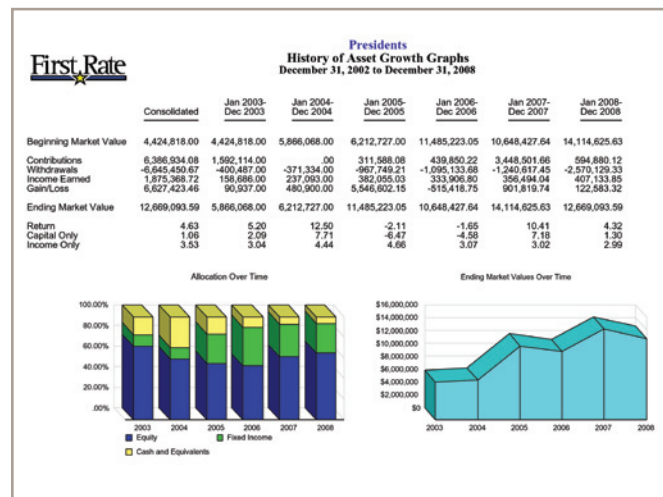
First Rate

Presidents
History of Asset Growth Graphs
December 31, 2002 to December 31, 2008

| | Consolidated | Jan 2003-Dec 2003 | Jan 2004-Dec 2004 | Jan 2005-Dec 2005 | Jan 2006-Dec 2006 | Jan 2007-Dec 2007 | Jan 2008-Dec 2008 |
|---|---|---|---|---|---|---|---|
| Beginning Market Value | 4,424,818.00 | 4,424,818.00 | 5,866,068.00 | 6,212,727.00 | 11,485,223.05 | 10,648,427.64 | 14,114,625.63 |
| Contributions | 6,386,934.08 | 1,592,114.00 | .00 | 311,588.08 | 439,850.22 | 3,448,501.66 | 594,880.12 |
| Withdrawals | -6,645,450.67 | -400,487.00 | -371,334.00 | -967,749.21 | -1,095,133.68 | -1,240,617.45 | -2,570,129.33 |
| Income Earned | 1,875,368.72 | 158,686.00 | 237,093.00 | 382,055.03 | 333,906.80 | 356,494.04 | 407,133.85 |
| Gain/Loss | 6,627,423.46 | 90,937.00 | 480,900.00 | 5,546,602.15 | -515,418.75 | 901,819.74 | 122,583.32 |
| Ending Market Value | 12,669,093.59 | 5,866,068.00 | 6,212,727.00 | 11,485,223.05 | 10,648,427.64 | 14,114,625.63 | 12,669,093.59 |
| Return | 4.63 | 5.20 | 12.50 | -2.11 | -1.65 | 10.41 | 4.32 |
| Capital Only | 1.06 | 2.09 | 7.71 | -6.47 | -4.58 | 7.18 | 1.30 |
| Income Only | 3.53 | 3.04 | 4.44 | 4.66 | 3.07 | 3.02 | 2.99 |

Allocation Over Time

100.00%
80.00%
60.00%
40.00%
20.00%
.00%
2003 2004 2005 2006 2007 2008
Equity
Fixed Income
Cash and Equivalents

Ending Market Values Over Time

$16,000,000
$14,000,000
$12,000,000
$10,000,000
$8,000,000
$6,000,000
$4,000,000
$2,000,000
$0
2003 2004 2005 2006 2007 2008